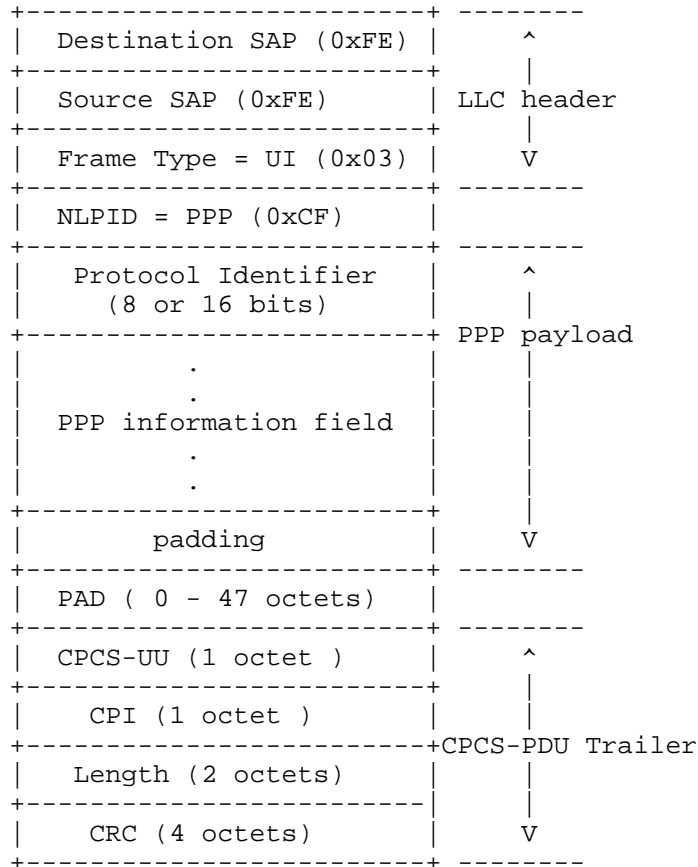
+-------------------------+ --------
| Destination SAP (0xFE) |     ^
+-------------------------+     |
| Source SAP (0xFE)      | LLC header
+-------------------------+     |
| Frame Type = UI (0x03) |     V
+-------------------------+ --------
| NLPID = PPP (0xCF)     |
+-------------------------+ --------
|  Protocol Identifier    |     ^
|    (8 or 16 bits)       |     |
+-------------------------+ PPP payload
|           .             |     |
|           .             |     |
|  PPP information field  |     |
|           .             |     |
|           .             |     |
+-------------------------+     |
|        padding          |     V
+-------------------------+ --------
| PAD ( 0 - 47 octets)    |
+-------------------------+ --------
| CPCS-UU (1 octet )      |     ^
+-------------------------+     |
|   CPI (1 octet )        |     |
+-------------------------+CPCS-PDU Trailer
|  Length (2 octets)      |     |
+-------------------------|     |
|   CRC (4 octets)        |     V
+-------------------------+ --------